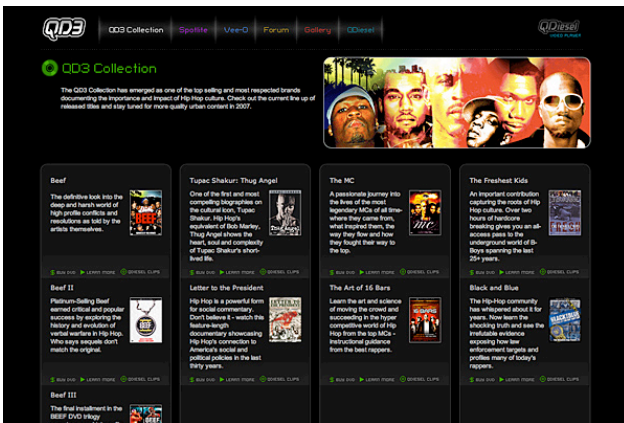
QD3 QD3 Collection Spotlite Vee-O Forum Gallery QDiesel

QDiesel VIDEO PLAYER

QD3 Collection

The QD3 Collection has emerged as one of the top selling and most respected brands documenting the importance and impact of Hip Hop culture. Check out the current line up of released titles and stay tuned for more quality urban content in 2007.

Beef

The definitive look into the deep and harsh world of high profile conflicts and resolutions as told by the artists themselves.

BUY DVD LEARN MORE QDIESEL CLIPS

Tupac Shakur: Thug Angel

One of the first and most compelling biographies on the cultural icon, Tupac Shakur. Hip Hop's equivalent of Bob Marley, Thug Angel shows the heart, soul and complexity of Tupac Shakur's short-lived life.

BUY DVD LEARN MORE QDIESEL CLIPS

The MC

A passionate journey into the lives of the most legendary MCs of all time-where they came from, what inspired them, the way they flow and how they fought their way to the top.

BUY DVD LEARN MORE QDIESEL CLIPS

The Freshest Kids

An important contribution capturing the roots of Hip Hop culture. Over two hours of hardcore breaking gives you an all-access pass to the underground world of B-Boys spanning the last 25+ years.

BUY DVD LEARN MORE QDIESEL CLIPS

Beef II

Platinum-Selling Beef earned critical and popular success by exploring the history and evolution of verbal warfare in Hip Hop. Who says sequels don't match the original.

BUY DVD LEARN MORE QDIESEL CLIPS

Letter to the President

Hip Hop is a powerful form for social commentary. Don't believe it - watch this feature-length documentary showcasing Hip Hop's connection to America's social and political policies in the last thirty years.

BUY DVD LEARN MORE QDIESEL CLIPS

The Art of 16 Bars

Learn the art and science of moving the crowd and succeeding in the hyper competitive world of Hip Hop from the top MCs - instructional guidance from the best rappers.

BUY DVD LEARN MORE QDIESEL CLIPS

Black and Blue

The Hip-Hop community has whispered about it for years. Now learn the shocking truth and see the irrefutable evidence exposing how law enforcement targets and profiles many of today's rappers.

BUY DVD LEARN MORE QDIESEL CLIPS

Beef III

The final installment in the BEEF DVD trilogy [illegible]